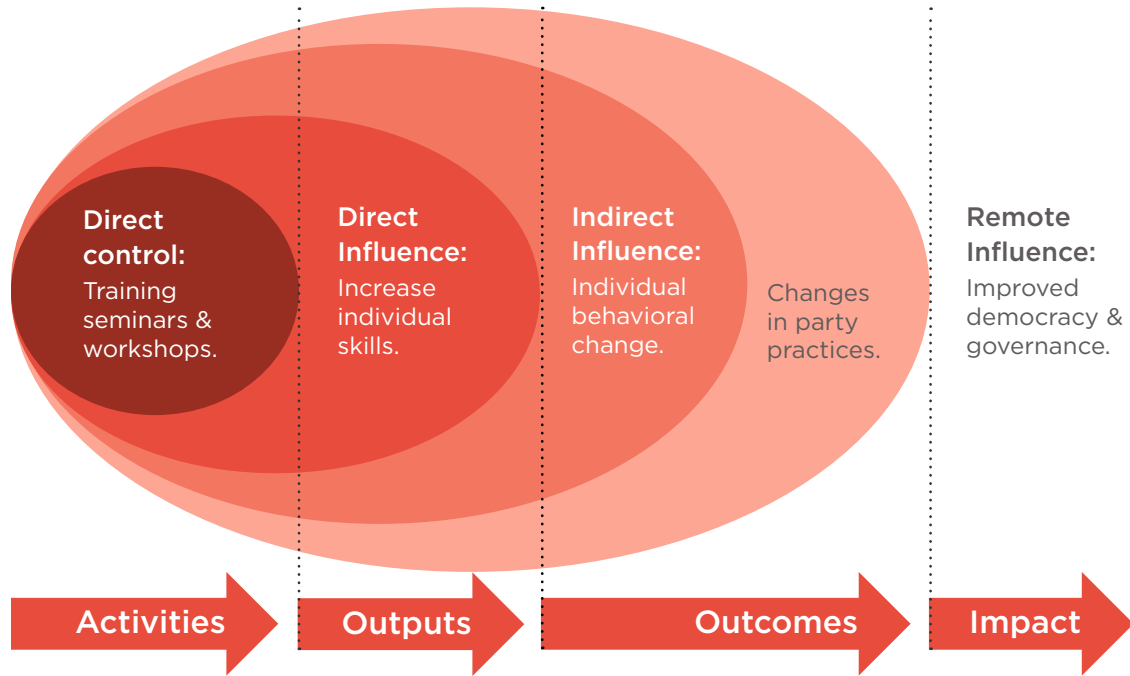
Direct control:
Training seminars & workshops.

Direct Influence:
Increase individual skills.

Indirect Influence:
Individual behavioral change.

Changes in party practices.

Remote Influence:
Improved democracy & governance.

Activities

Outputs

Outcomes

Impact